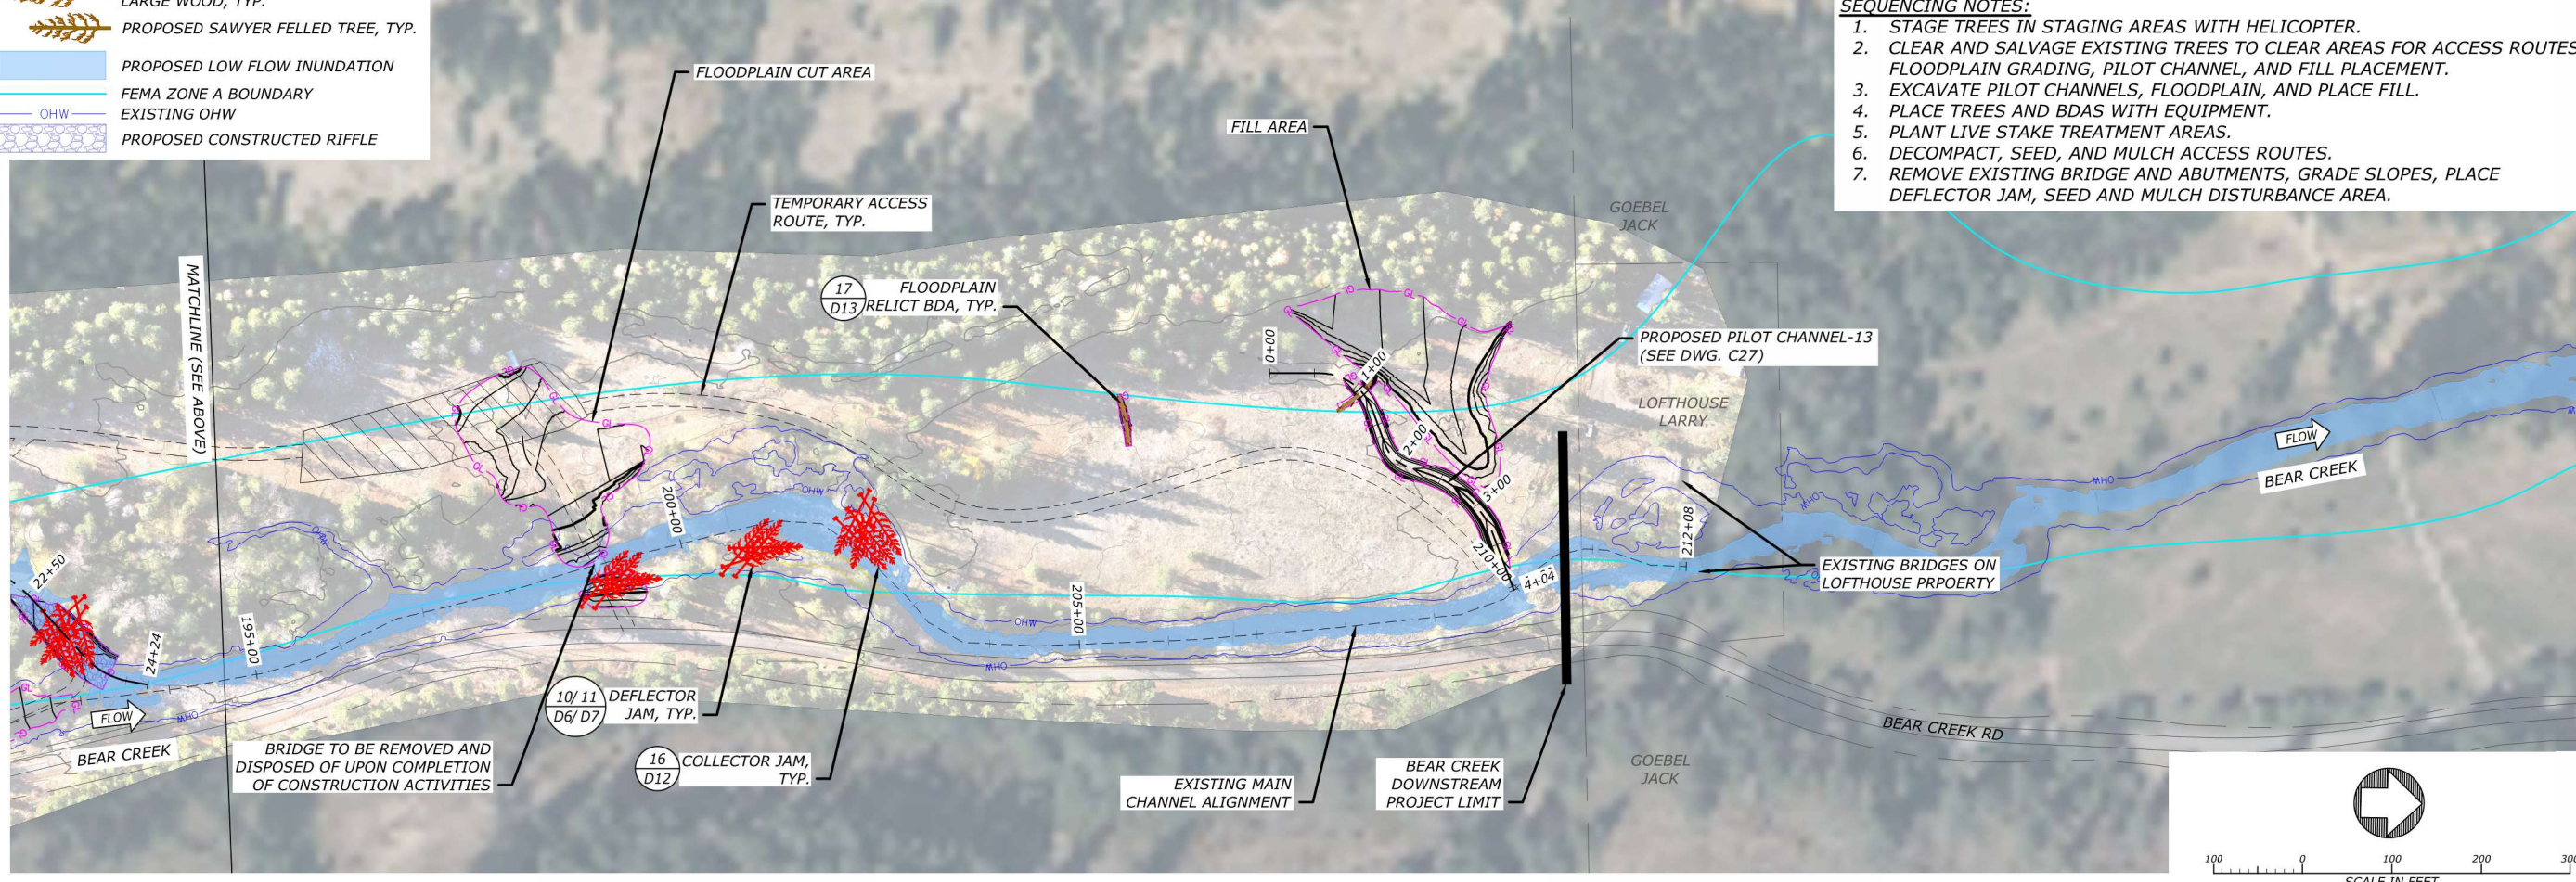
LARGE WOOD, TYP.
PROPOSED SAWYER FELLED TREE, TYP.
PROPOSED LOW FLOW INUNDATION
FEMA ZONE A BOUNDARY
OHW EXISTING OHW
PROPOSED CONSTRUCTED RIFFLE

SEQUENCING NOTES:
1. STAGE TREES IN STAGING AREAS WITH HELICOPTER.
2. CLEAR AND SALVAGE EXISTING TREES TO CLEAR AREAS FOR ACCESS ROUTES FLOODPLAIN GRADING, PILOT CHANNEL, AND FILL PLACEMENT.
3. EXCAVATE PILOT CHANNELS, FLOODPLAIN, AND PLACE FILL.
4. PLACE TREES AND BDAS WITH EQUIPMENT.
5. PLANT LIVE STAKE TREATMENT AREAS.
6. DECOMPACT, SEED, AND MULCH ACCESS ROUTES.
7. REMOVE EXISTING BRIDGE AND ABUTMENTS, GRADE SLOPES, PLACE DEFLECTOR JAM, SEED AND MULCH DISTURBANCE AREA.

FLOODPLAIN CUT AREA
FILL AREA
TEMPORARY ACCESS ROUTE, TYP.
GOEBEL JACK
MATCHLINE (SEE ABOVE)
17 D13 FLOODPLAIN RELICT BDA, TYP.
0+00
1+00
2+00
3+00
PROPOSED PILOT CHANNEL-13 (SEE DWG. C27)
LOFTHOUSE LARRY
FLOW
BEAR CREEK
OHW
200+00
212+08
210+00
4+04
EXISTING BRIDGES ON LOFTHOUSE PRPOERTY
22+50
24+24
195+00
205+00
FLOW
BEAR CREEK
10/11 D6/D7 DEFLECTOR JAM, TYP.
16 D12 COLLECTOR JAM, TYP.
BRIDGE TO BE REMOVED AND DISPOSED OF UPON COMPLETION OF CONSTRUCTION ACTIVITIES
EXISTING MAIN CHANNEL ALIGNMENT
BEAR CREEK DOWNSTREAM PROJECT LIMIT
BEAR CREEK RD
GOEBEL JACK
100 0 100 200 300
SCALE IN FEET